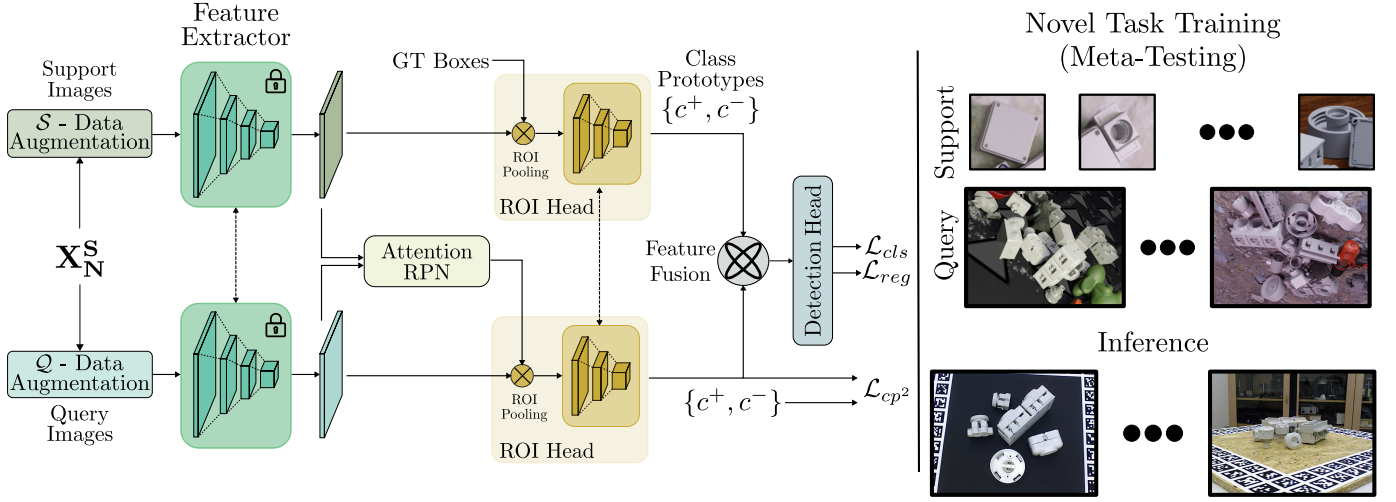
Feature Extractor

Support Images

$\mathcal{S}$ - Data Augmentation

$\mathbf{X_N^S}$

$\mathcal{Q}$ - Data Augmentation

Query Images

GT Boxes

ROI Pooling

ROI Head

Class Prototypes $\{c^+, c^-\}$

Attention RPN

ROI Pooling

ROI Head

Feature Fusion

Detection Head

$\mathcal{L}_{cls}$

$\mathcal{L}_{reg}$

$\{c^+, c^-\}$

$\mathcal{L}_{cp^2}$

Novel Task Training (Meta-Testing)

Support

Query

Inference